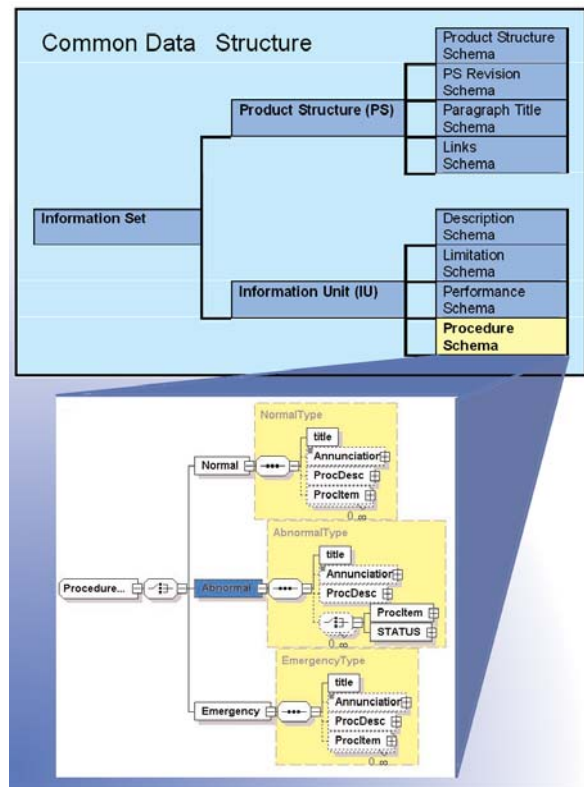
Common Data Structure

Product Structure Schema

PS Revision Schema

Paragraph Title Schema

Links Schema

Product Structure (PS)

Information Set

Description Schema

Limitation Schema

Performance Schema

Information Unit (IU)

Procedure Schema

NormalType

title

Annunciatior

ProcDesc

ProcItem

0..∞

Normal

AbnormalType

title

Annunciatior

ProcDesc

ProcItem

STATUS

0..∞

Procedure...

Abnormal

EmergencyType

title

Annunciatior

ProcDesc

ProcItem

0..∞

Emergency